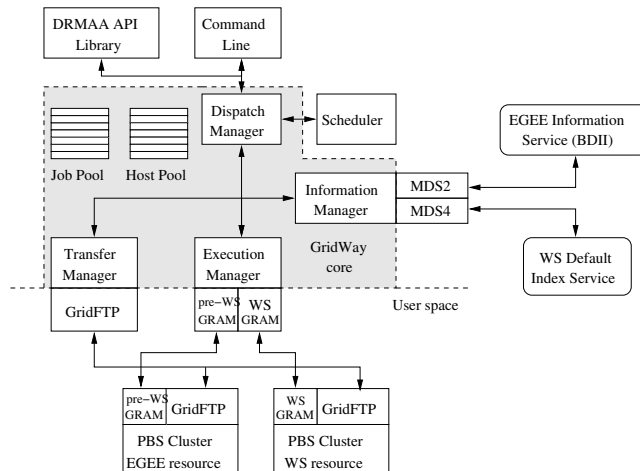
DRMAA API Library

Command Line

Dispatch Manager

Scheduler

EGEE Information Service (BDII)

Job Pool

Host Pool

Information Manager

MDS2

MDS4

WS Default Index Service

Transfer Manager

Execution Manager

GridWay core

User space

GridFTP

pre–WS GRAM

WS GRAM

pre–WS GRAM

GridFTP

WS GRAM

GridFTP

PBS Cluster EGEE resource

PBS Cluster WS resource